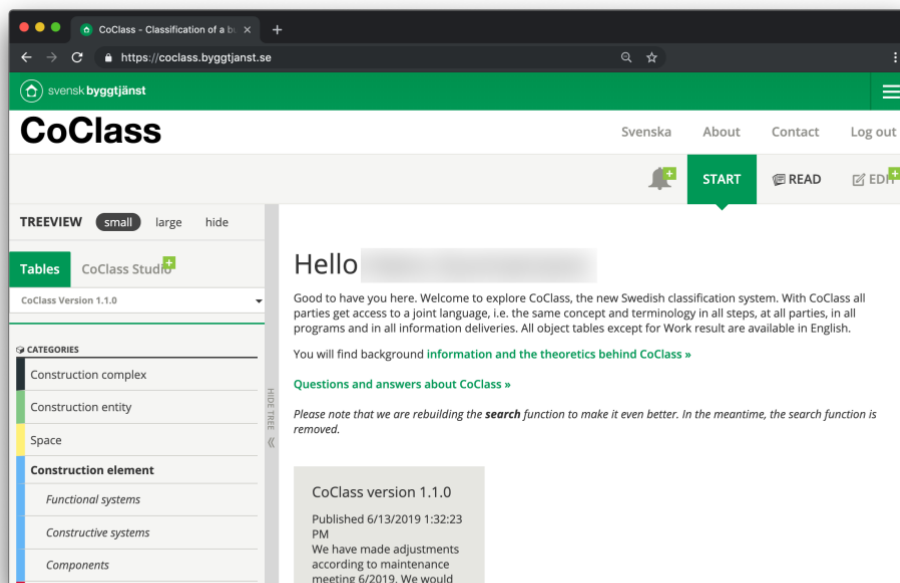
CoClass - Classification of a bu ×
https://coclass.byggtjanst.se

svensk byggtjänst

CoClass

Svenska About Contact Log out

START READ EDI

TREEVIEW small large hide

Tables CoClass Studio

CoClass Version 1.1.0

CATEGORIES

Construction complex

Construction entity

Space

Construction element

Functional systems

Constructive systems

Components

HIDE TREE

Hello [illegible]

Good to have you here. Welcome to explore CoClass, the new Swedish classification system. With CoClass all parties get access to a joint language, i.e. the same concept and terminology in all steps, at all parties, in all programs and in all information deliveries. All object tables except for Work result are available in English.

You will find background information and the theoretics behind CoClass »

Questions and answers about CoClass »

Please note that we are rebuilding the search function to make it even better. In the meantime, the search function is removed.

CoClass version 1.1.0

Published 6/13/2019 1:32:23 PM
We have made adjustments according to maintenance meeting 6/2019. We would